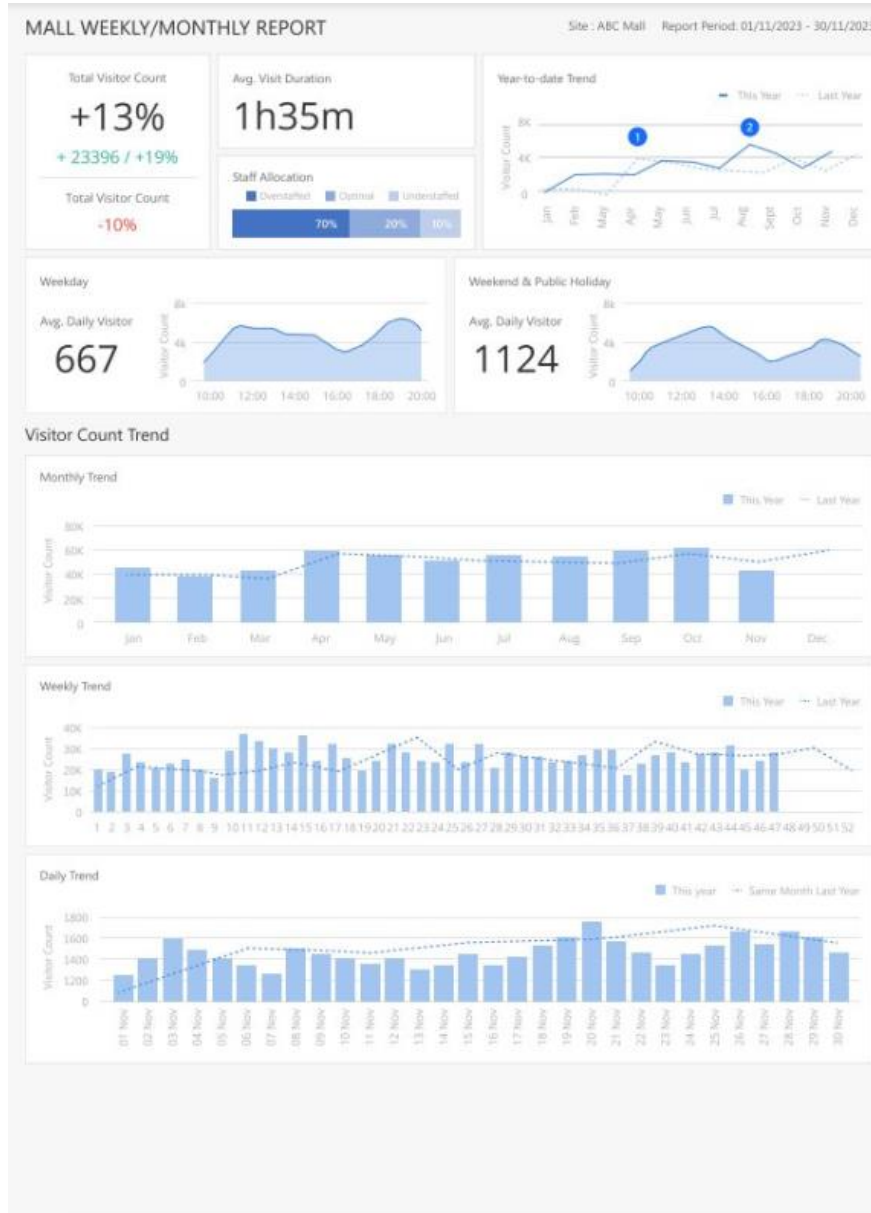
MALL WEEKLY/MONTHLY REPORT

Site : ABC Mall   Report Period: 01/11/2023 - 30/11/2023

Total Visitor Count

+13%

+ 23396 / +19%

Total Visitor Count

-10%

Avg. Visit Duration

1h35m

Staff Allocation

Overstaffed   Optimal   Understaffed

70%   20%   10%

Year-to-date Trend

This Year   Last Year

8K

4K

0

Visitor Count

1

2

Jan   Feb   Mar   Apr   May   Jun   Jul   Aug   Sept   Oct   Nov   Dec

Weekday

Avg. Daily Visitor

667

8k

4k

0

Visitor Count

10:00   12:00   14:00   16:00   18:00   20:00

Weekend & Public Holiday

Avg. Daily Visitor

1124

8k

4k

0

Visitor Count

10:00   12:00   14:00   16:00   18:00   20:00

Visitor Count Trend

Monthly Trend

This Year   Last Year

80K

60K

40K

20K

0

Visitor Count

Jan   Feb   Mar   Apr   May   Jun   Jul   Aug   Sep   Oct   Nov   Dec

Weekly Trend

This Year   Last Year

40K

30K

20K

10K

0

Visitor Count

1 2 3 4 5 6 7 8 9 10 11 12 13 14 15 16 17 18 19 20 21 22 23 24 25 26 27 28 29 30 31 32 33 34 35 36 37 38 39 40 41 42 43 44 45 46 47 48 49 50 51 52

Daily Trend

This year   Same Month Last Year

1800

1600

1400

1200

0

Visitor Count

01 Nov   02 Nov   03 Nov   04 Nov   05 Nov   06 Nov   07 Nov   08 Nov   09 Nov   10 Nov   11 Nov   12 Nov   13 Nov   14 Nov   15 Nov   16 Nov   17 Nov   18 Nov   19 Nov   20 Nov   21 Nov   22 Nov   23 Nov   24 Nov   25 Nov   26 Nov   27 Nov   28 Nov   29 Nov   30 Nov